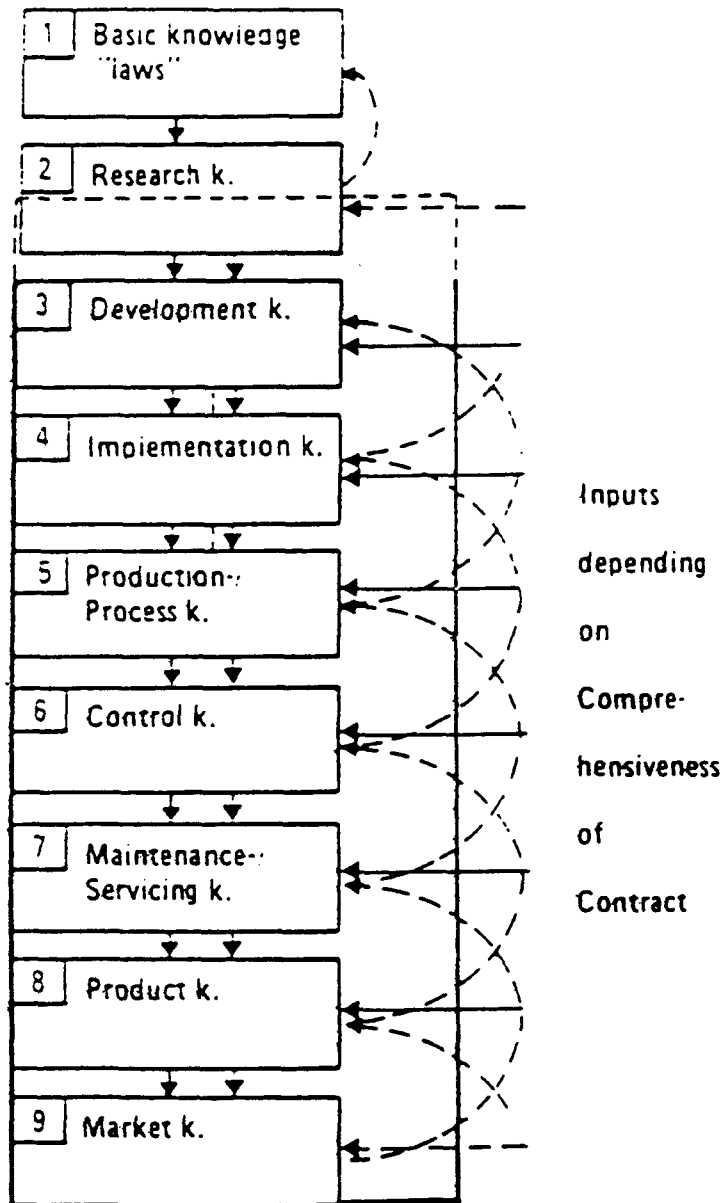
1 Basic knowledge "laws"

2 Research k.

3 Development k.

4 Implementation k.

5 Production-Process k.

6 Control k.

7 Maintenance-Servicing k.

8 Product k.

9 Market k.

Inputs depending on Comprehensiveness of Contract